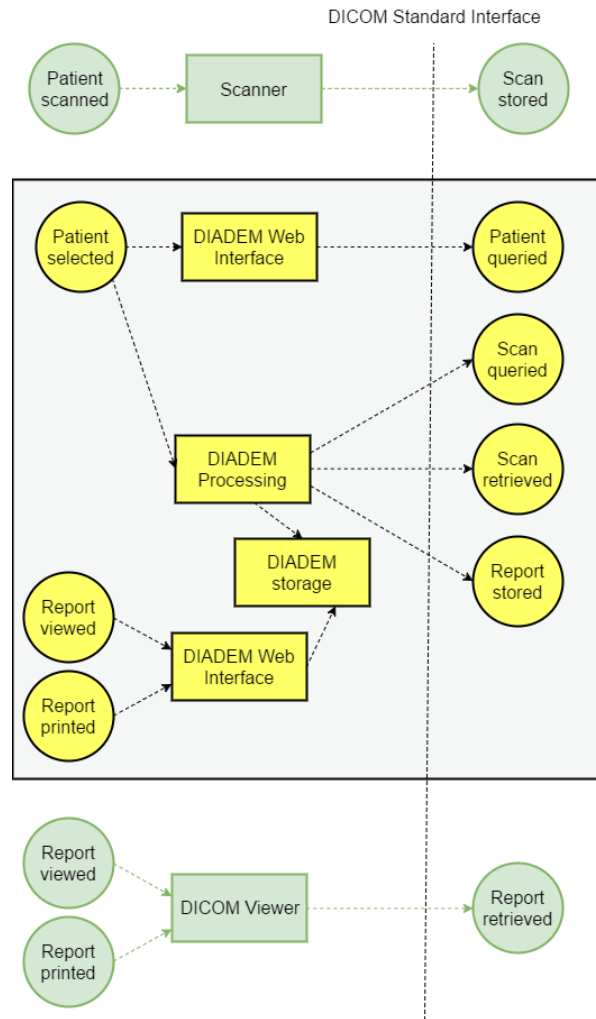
DICOM Standard Interface

Patient scanned

Scanner

Scan stored

Patient selected

DIADEM Web Interface

Patient queried

Scan queried

DIADEM Processing

Scan retrieved

DIADEM storage

Report stored

Report viewed

DIADEM Web Interface

Report printed

Report viewed

DICOM Viewer

Report retrieved

Report printed